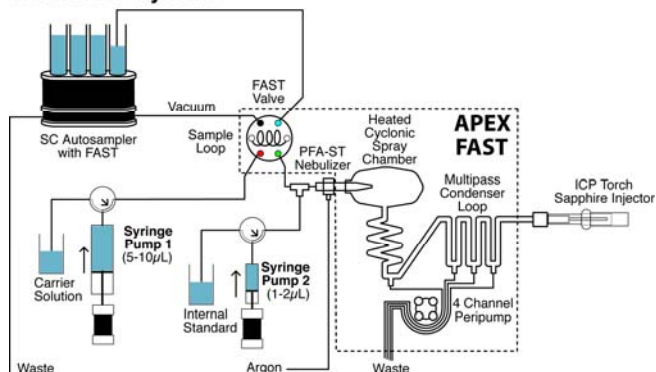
SC Autosampler with FAST

Vacuum

FAST Valve

Sample Loop

PFA-ST Nebulizer

Heated Cyclonic Spray Chamber

APEX FAST

Multipass Condenser Loop

ICP Torch Sapphire Injector

Syringe Pump 1 (5-10$\mu$L)

Carrier Solution

Syringe Pump 2 (1-2$\mu$L)

Internal Standard

4 Channel Peripump

Waste

Argon

Waste